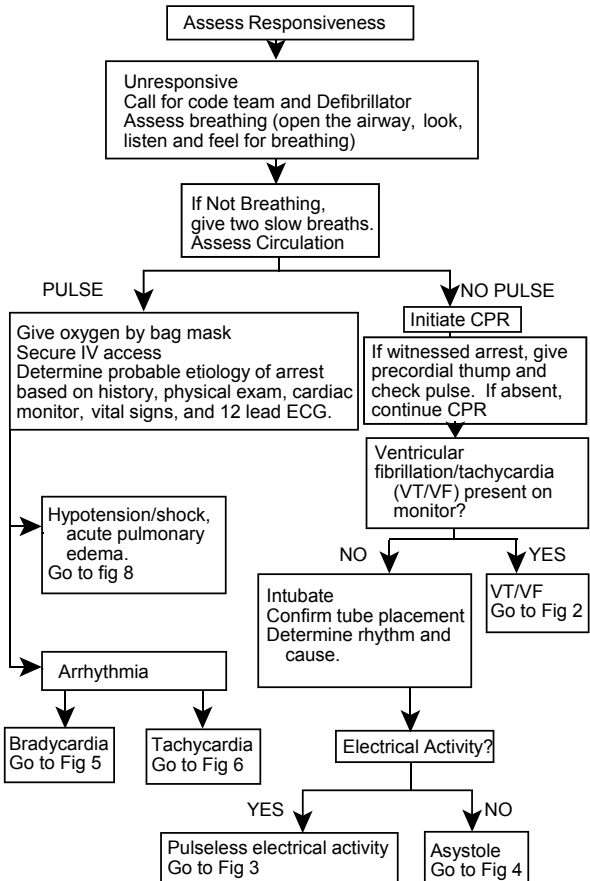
Assess Responsiveness

Unresponsive
Call for code team and Defibrillator
Assess breathing (open the airway, look, listen and feel for breathing)

If Not Breathing, give two slow breaths. Assess Circulation

PULSE

NO PULSE

Give oxygen by bag mask
Secure IV access
Determine probable etiology of arrest based on history, physical exam, cardiac monitor, vital signs, and 12 lead ECG.

Initiate CPR

If witnessed arrest, give precordial thump and check pulse. If absent, continue CPR

Ventricular fibrillation/tachycardia (VT/VF) present on monitor?

Hypotension/shock, acute pulmonary edema.
Go to fig 8

NO

YES

Intubate
Confirm tube placement
Determine rhythm and cause.

VT/VF
Go to Fig 2

Arrhythmia

Bradycardia
Go to Fig 5

Tachycardia
Go to Fig 6

Electrical Activity?

YES

NO

Pulseless electrical activity
Go to Fig 3

Asystole
Go to Fig 4